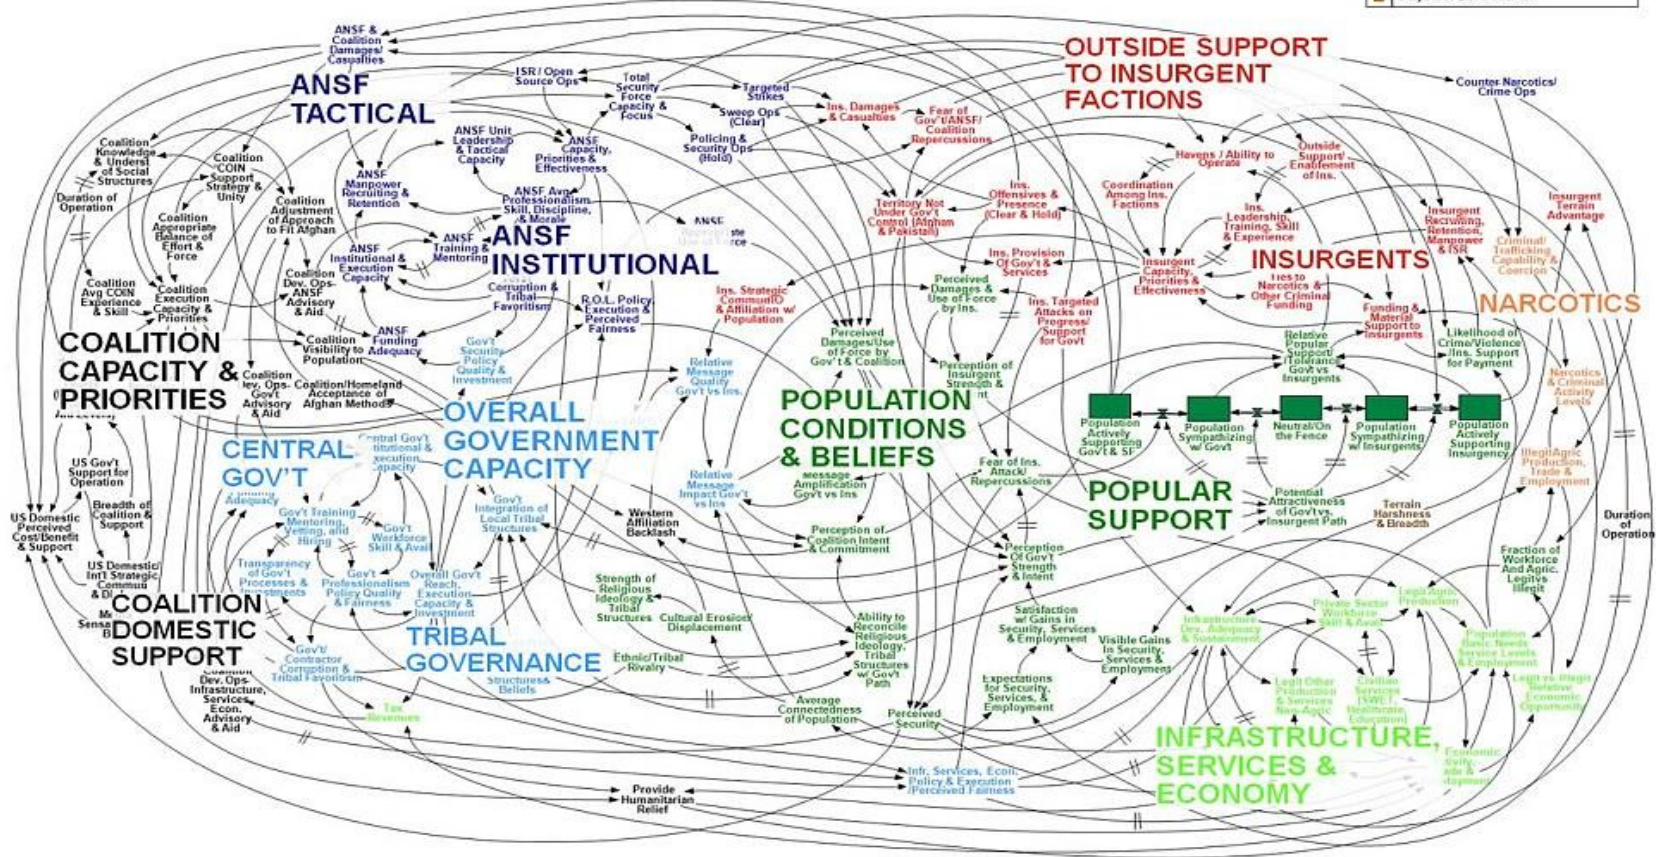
ANSF & Coalition Damages/ Casualties

ANSF TACTICAL

ISR / Open Source Ops

Total Security Force Capacity & Focus

Targeted Strikes

Sweep Ops (Clear)

Policing & Security Ops (Hold)

ANSF Unit Leadership & Tactical Capacity

ANSF Capacity, Priorities & Effectiveness

ANSF Manpower Recruiting & Retention

ANSF Avg Professionalism, Skill, Discipline, & Morale

ANSF Appropriate Use of Force

ANSF Training & Mentoring

ANSF INSTITUTIONAL

ANSF Institutional & Execution Capacity

Corruption & Tribal Favoritism

R.O.L. Policy, Execution & Perceived Fairness

ANSF Funding Adequacy

Coalition Knowledge & Underst of Social Structures

Coalition COIN Support Strategy & Unity

Duration of Operation

Coalition Appropriate Balance of Effort & Force

Coalition Adjustment of Approach to Fit Afghan

Coalition Dev. Ops-ANSF Advisory & Aid

Coalition Avg COIN Experience & Skill

Coalition Execution Capacity & Priorities

Coalition Visibility to Population

COALITION CAPACITY & PRIORITIES

Coalition Dev. Ops-Gov't Advisory & Aid

Coalition/Homeland Acceptance of Afghan Methods

Gov't Security Policy Quality & Investment

OVERALL GOVERNMENT CAPACITY

CENTRAL GOV'T

Central Gov't Institutional & Execution Capacity

Adequacy

Gov't Training, Mentoring, Vetting, and Hiring

Gov't Workforce Skill & Avail

Transparency of Gov't Processes & Investments

Gov't Professionalism Policy Quality & Fairness

Overall Gov't Reach, Execution Capacity & Investment

Gov't Integration of Local Tribal Structures

US Gov't Support for Operation

Breadth of Coalition & Support

US Domestic Perceived Cost/Benefit & Support

US Domestic Int'l Strategic Commu & Di

COALITION DOMESTIC SUPPORT

Gov't/ Contractor Corruption & Tribal Favoritism

Coalition Dev. Ops-Infrastructure, Services, Econ. Advisory & Aid

Tax Revenues

TRIBAL GOVERNANCE

Structures Beliefs

Western Affiliation Backlash

Strength of Religious Ideology & Tribal Structures

Cultural Erosion/ Displacement

Ethnic/Tribal Rivalry

Provide Humanitarian Relief

Relative Message Quality Gov't vs Ins.

Relative Message Impact Gov't vs Ins

Message Amplification Gov't vs Ins

Perception of Coalition Intent & Commitment

Ability to Reconcile Religious Ideology, Tribal Structures w/ Gov't Path

Average Connectedness of Population

Perceived Security

Infr. Services, Econ. Policy & Execution Perceived Fairness

OUTSIDE SUPPORT TO INSURGENT FACTIONS

Ins. Damages & Casualties

Fear of Gov't/ANSF/ Coalition Repercussions

Territory Not Under Gov't Control (Afghan & Pakistan)

Ins. Offensives & Presence (Clear & Hold)

Havens / Ability to Operate

Outside Support/ Enablement of Ins.

Coordination Among Ins. Factions

Ins. Leadership, Training, Skill & Experience

Insurgent Recruiting, Retention, Manpower & ISR

Insurgent Terrain Advantage

Counter Narcotics/ Crime Ops

Criminal/ Trafficking Capability & Coercion

INSURGENTS

Insurgent Capacity, Priorities & Effectiveness

Ins. Provision Of Gov't & Services

Ins. Strategic Comms/IO & Affiliation w/ Population

Perceived Damages & Use of Force by Ins.

Ins. Targeted Attacks on Progress/ Support for Govt

Ties to Narcotics & Other Criminal Funding

Funding & Material Support to Insurgents

NARCOTICS

Perceived Damages/Use of Force by Gov't & Coalition

POPULATION CONDITIONS & BELIEFS

Perception of Insurgent Strength & Intent

Relative Popular Support/ Tolerance Gov't vs Insurgents

Likelihood of Crime/Violence /Ins. Support for Payment

Narcotics & Criminal Activity Levels

Population Actively Supporting Gov't & SF

Population Sympathizing w/ Govt

Neutral/On the Fence

Population Sympathizing w/ Insurgents

Population Actively Supporting Insurgency

Fear of Ins. Attack/ Repercussions

POPULAR SUPPORT

Potential Attractiveness of Gov't vs. Insurgent Path

Terrain Harshness & Breadth

Illegit Agric Production, Trade & Employment

Duration of Operation

Perception Of Gov't Strength & Intent

Satisfaction w/ Gains in Security, Services & Employment

Visible Gains in Security, Services & Employment

Expectations for Security, Services, & Employment

Infrastructure Dev., Adequacy & Sustainment

Private Sector Workforce Skill & Avail

Legit Agric Production

Fraction of Workforce And Agric. Legit vs Illegit

Population Basic Needs Service Levels & Employment

Legit Other Production & Services Non-Agric

Civilian Services (W/E/ Healthcare, Education)

Legit vs. Illegit Relative Economic Opportunity

INFRASTRUCTURE, SERVICES & ECONOMY

Economic Activity Trade & Employment